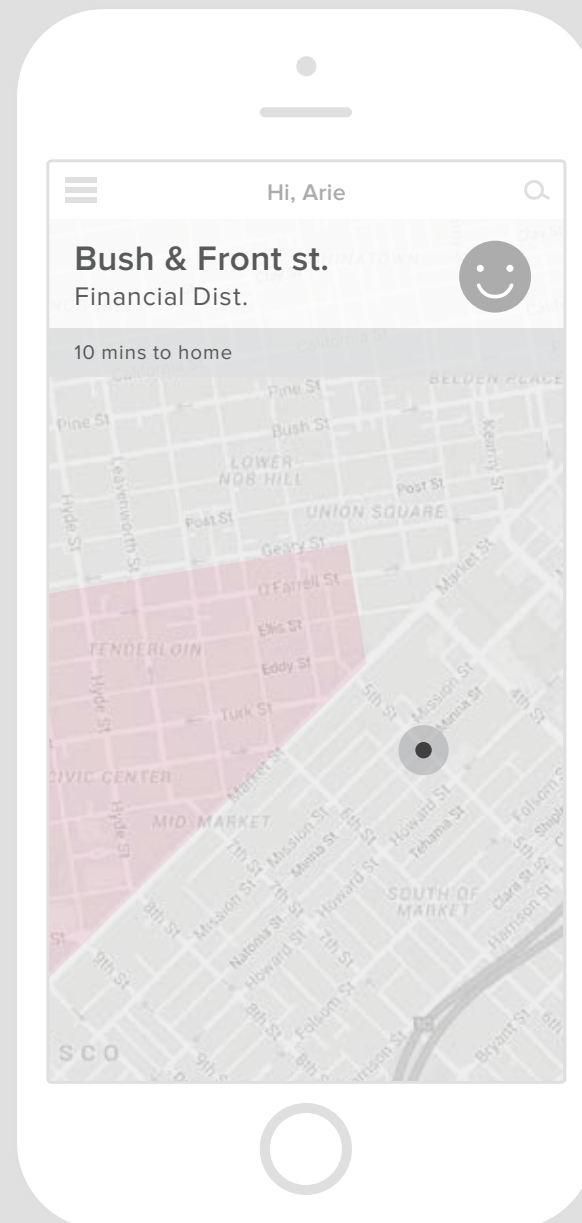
Hi, Arie

Bush & Front st.
Financial Dist.

10 mins to home

Pine St
Pine St
Bush St
BELDEN PLACE
LOWER NOB HILL
Post St
Post St
UNION SQUARE
Geary St
O'Farrell St
Ellis St
Eddy St
TENDERLOIN
Turk St
Hyde St
Leavenworth St
Kearny St
Market St
Market St
5th St
Mission St
Minna St
4th St
CIVIC CENTER
MID-MARKET
Hyde St
Howard St
Tehama St
Folsom St
6th St
7th St
Mission St
Minna St
SOUTH OF MARKET
5th St
Clara St
Harrison St
8th St
Mission St
Natoma St
Howard St
7th St
9th St
8th St
Folsom St
Harrison St
Bryant St
SCO